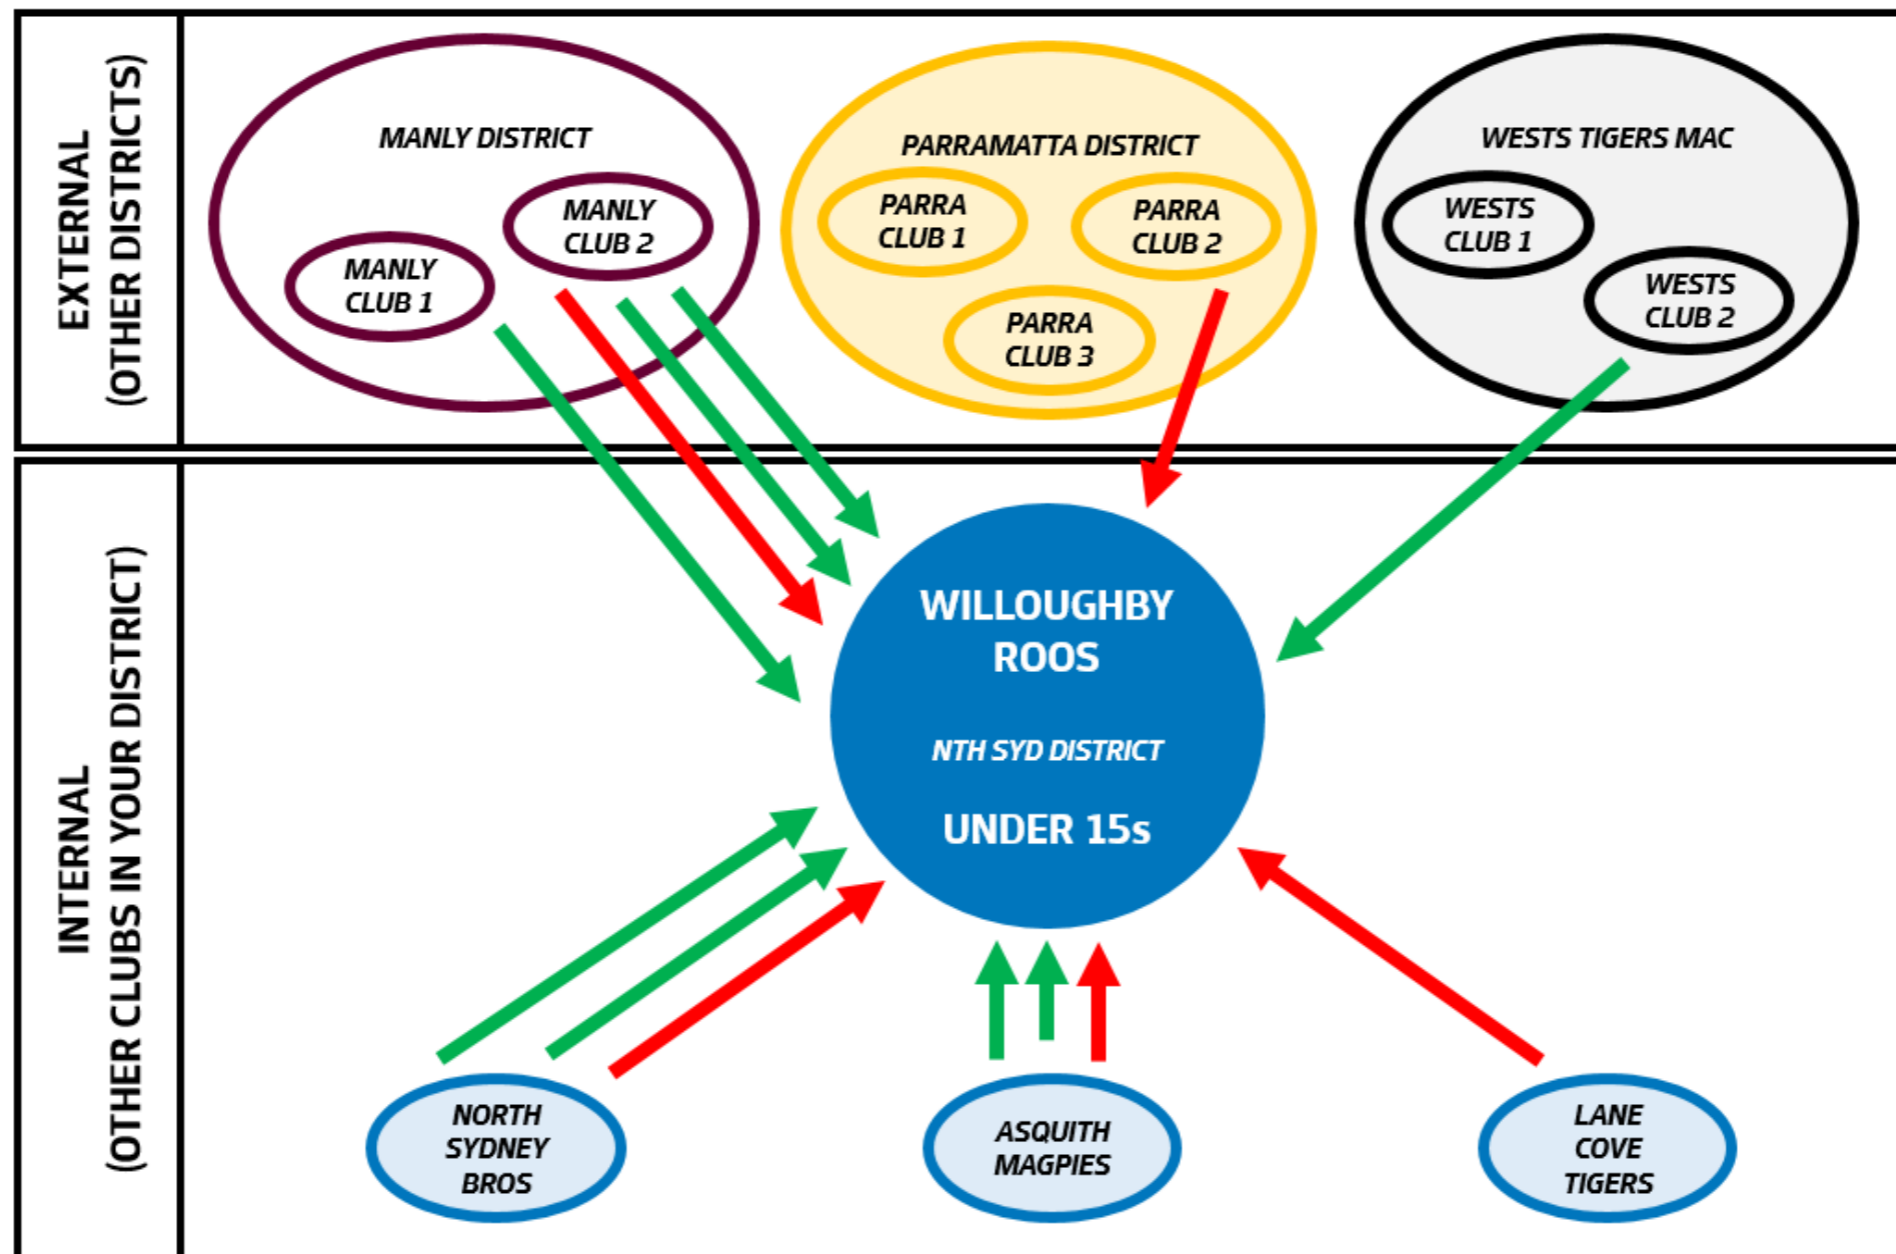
EXTERNAL
(OTHER DISTRICTS)

MANLY DISTRICT

MANLY CLUB 2

MANLY CLUB 1

PARRAMATTA DISTRICT

PARRA CLUB 1

PARRA CLUB 2

PARRA CLUB 3

WESTS TIGERS MAC

WESTS CLUB 1

WESTS CLUB 2

INTERNAL
(OTHER CLUBS IN YOUR DISTRICT)

WILLOUGHBY ROOS

NTH SYD DISTRICT

UNDER 15s

NORTH SYDNEY BROS

ASQUITH MAGPIES

LANE COVE TIGERS